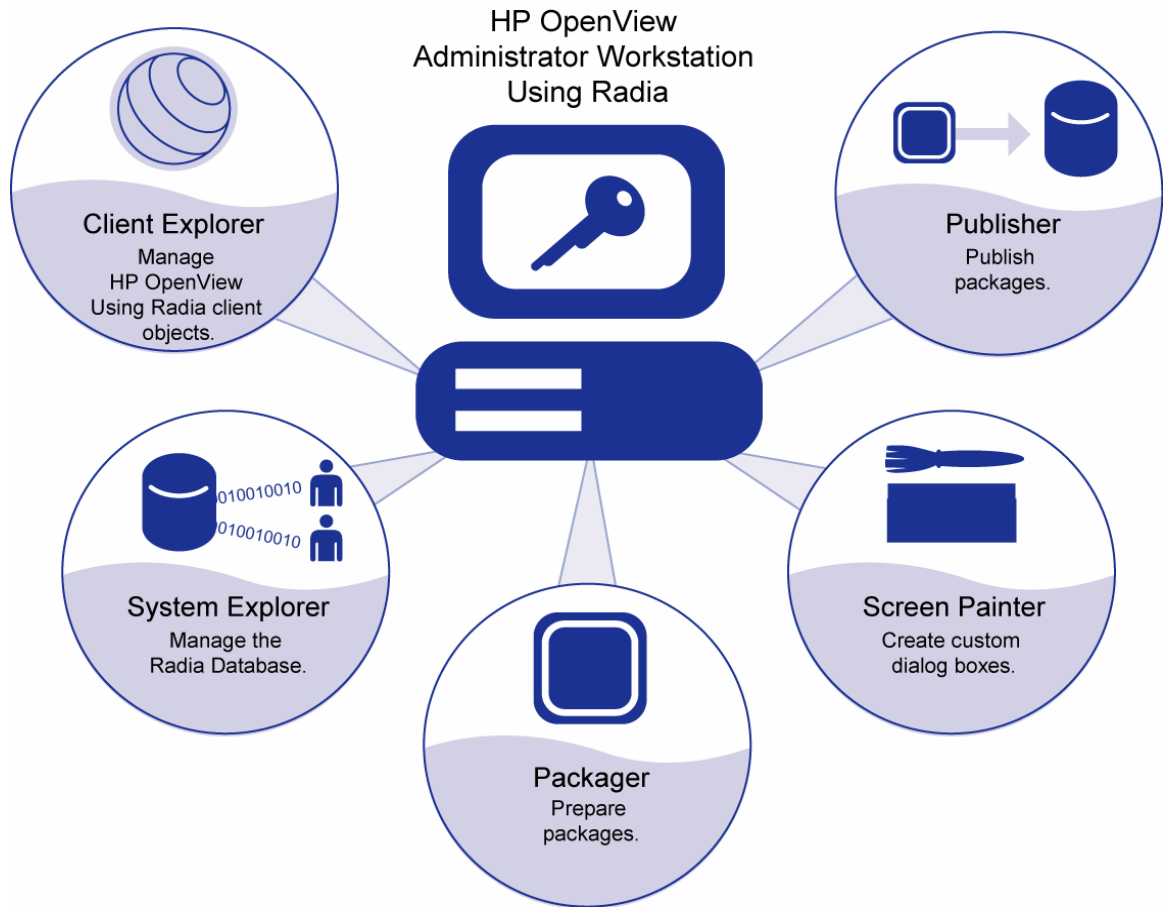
HP OpenView
Administrator Workstation
Using Radia

Client Explorer
Manage HP OpenView Using Radia client objects.

Publisher
Publish packages.

010010010
010010010

System Explorer
Manage the Radia Database.

Screen Painter
Create custom dialog boxes.

Packager
Prepare packages.